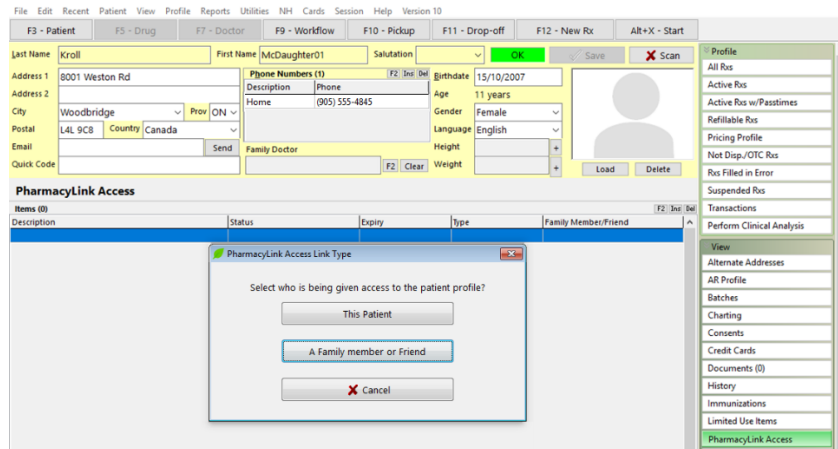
File Edit Recent Patient View Profile Reports Utilities NH Cards Session Help Version 10

F3 - Patient | F5 - Drug | F7 - Doctor | F9 - Workflow | F10 - Pickup | F11 - Drop-off | F12 - New Rx | Alt+X - Start

Last Name Kroll
First Name McDaughter01
Salutation
OK
Save
Scan

Address 1 8001 Weston Rd
Address 2
City Woodbridge
Prov ON
Postal L4L 9C8
Country Canada
Email
Send
Quick Code

Phone Numbers (1) F2 Ins Del

| Description | Phone |
|---|---|
| Home | (905) 555-4845 |

Family Doctor
F2 Clear

Birthdate 15/10/2007
Age 11 years
Gender Female
Language English
Height
Weight

Load Delete

PharmacyLink Access
Items (0) F2 Ins Del

| Description | Status | Expiry | Type | Family Member/Friend |
|---|---|---|---|---|

PharmacyLink Access Link Type

Select who is being given access to the patient profile?

This Patient

A Family member or Friend

Cancel

Profile
All Rxs
Active Rxs
Active Rxs w/Passtimes
Refillable Rxs
Pricing Profile
Not Disp./OTC Rxs
Rxs Filled in Error
Suspended Rxs
Transactions
Perform Clinical Analysis

View
Alternate Addresses
AR Profile
Batches
Charting
Consents
Credit Cards
Documents (0)
History
Immunizations
Limited Use Items
PharmacyLink Access